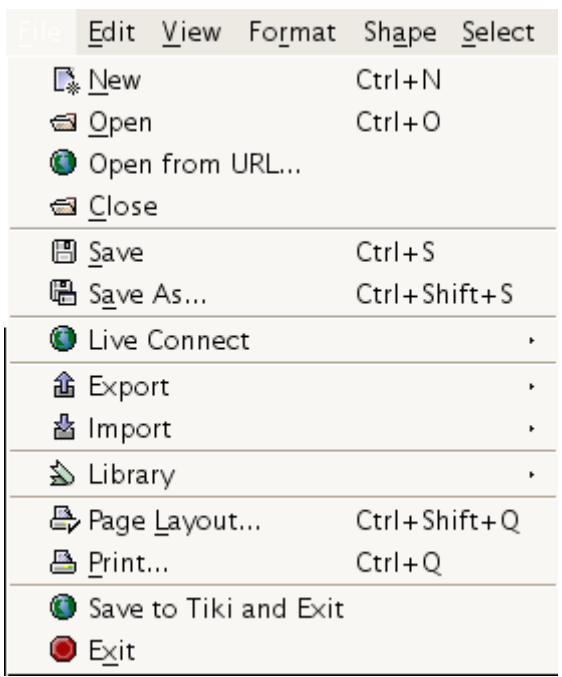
File Edit View Format Shape Select

New Ctrl+N
Open Ctrl+O
Open from URL...
Close

Save Ctrl+S
Save As... Ctrl+Shift+S

Live Connect

Export
Import

Library

Page Layout... Ctrl+Shift+Q
Print... Ctrl+Q

Save to Tiki and Exit
Exit